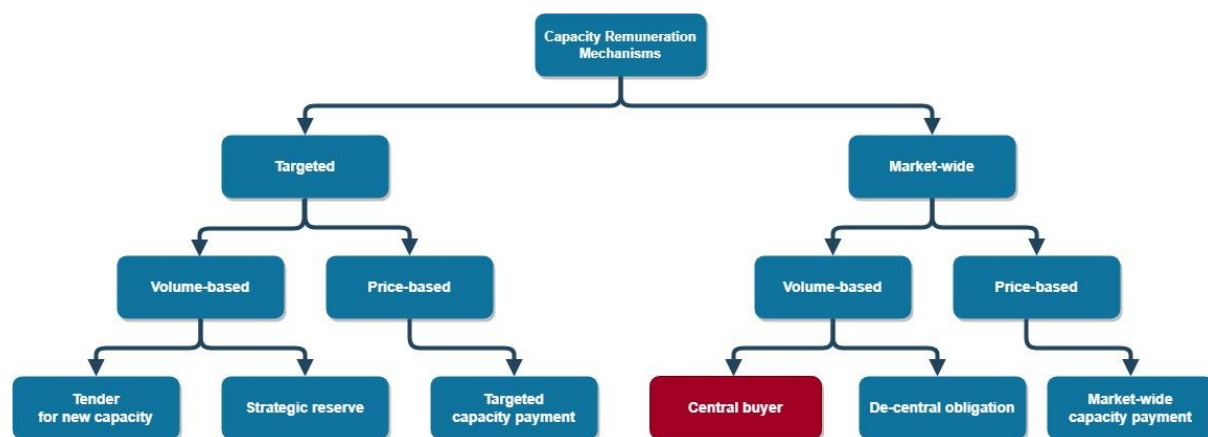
Capacity Remuneration Mechanisms

Targeted

Market-wide

Volume-based

Price-based

Volume-based

Price-based

Tender for new capacity

Strategic reserve

Targeted capacity payment

Central buyer

De-central obligation

Market-wide capacity payment